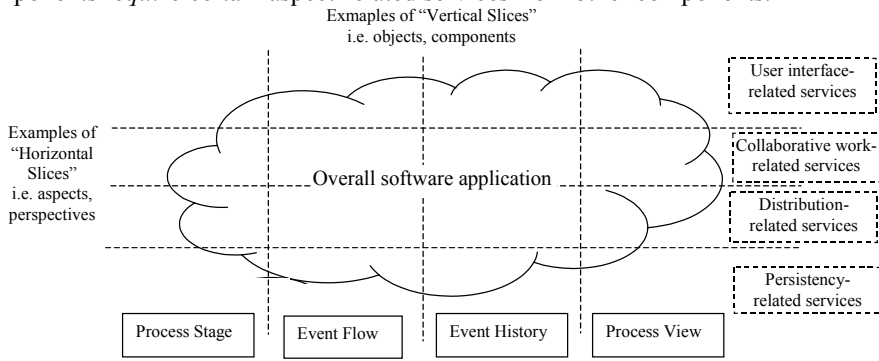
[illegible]

Exmaples of "Vertical Slices"
i.e. objects, components

User interface-related services

Examples of "Horizontal Slices" i.e. aspects, perspectives

Collaborative work-related services

Overall software application

Distribution-related services

Persistency-related services

Process Stage

Event Flow

Event History

Process View